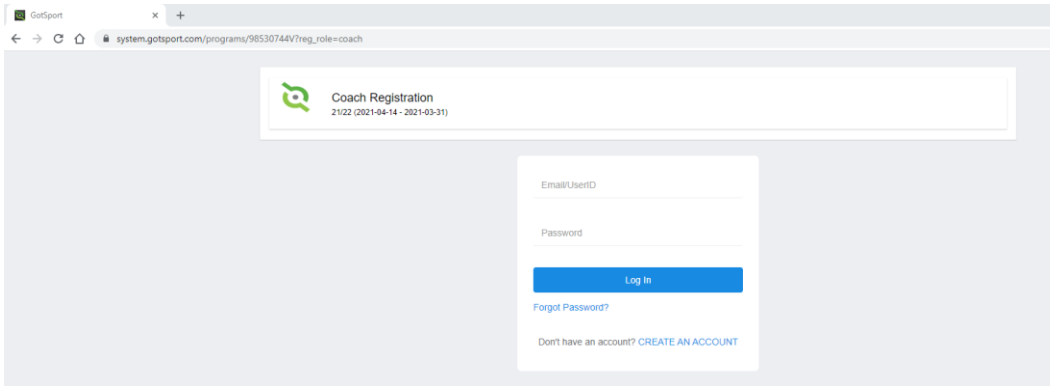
GotSport

system.gotsport.com/programs/98530744V?reg_role=coach

Coach Registration
21/22 (2021-04-14 - 2021-03-31)

Email/UserID

Password

Log In

Forgot Password?

Don't have an account? CREATE AN ACCOUNT